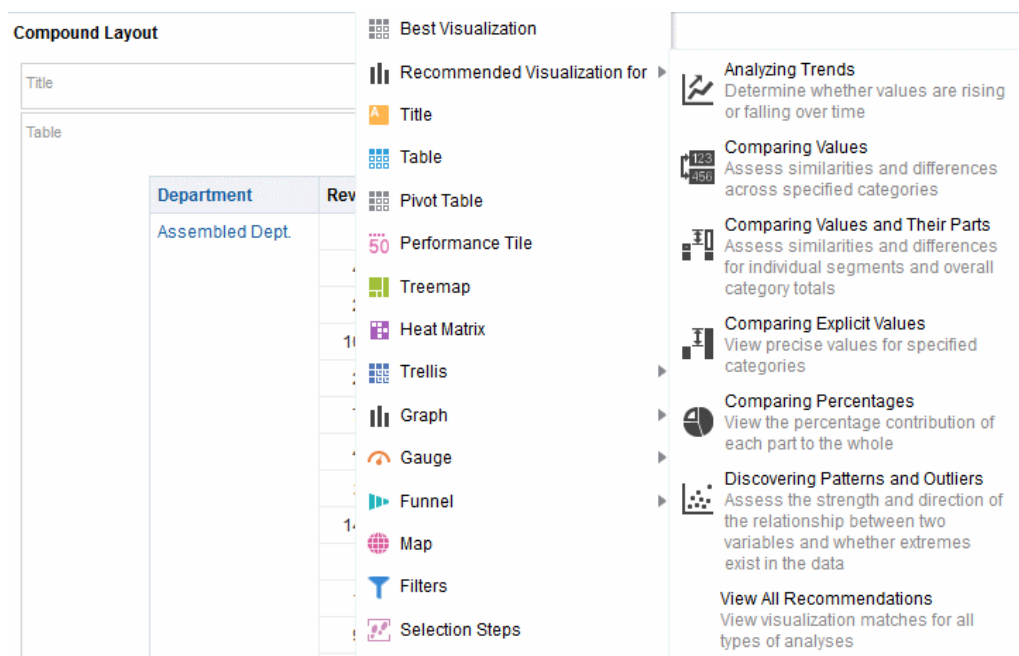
Compound Layout

Title

Table

Department

Rev

Assembled Dept.

Best Visualization

Recommended Visualization for

Title

Table

Pivot Table

50 Performance Tile

Treemap

Heat Matrix

Trellis

Graph

Gauge

Funnel

Map

Filters

Selection Steps

Analyzing Trends
Determine whether values are rising or falling over time

Comparing Values
Assess similarities and differences across specified categories

Comparing Values and Their Parts
Assess similarities and differences for individual segments and overall category totals

Comparing Explicit Values
View precise values for specified categories

Comparing Percentages
View the percentage contribution of each part to the whole

Discovering Patterns and Outliers
Assess the strength and direction of the relationship between two variables and whether extremes exist in the data

View All Recommendations
View visualization matches for all types of analyses